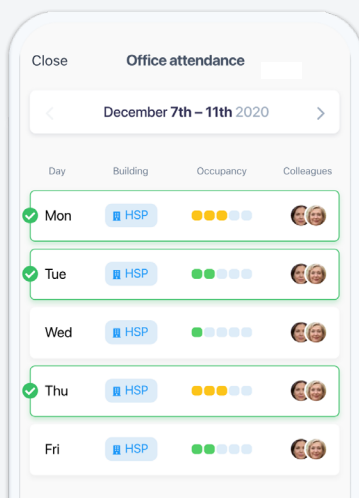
Close

Office attendance

December 7th – 11th 2020

| Day | Building | Occupancy | Colleagues |
|---|---|---|---|
| Mon | HSP | | |
| Tue | HSP | | |
| Wed | HSP | | |
| Thu | HSP | | |
| Fri | HSP | | |